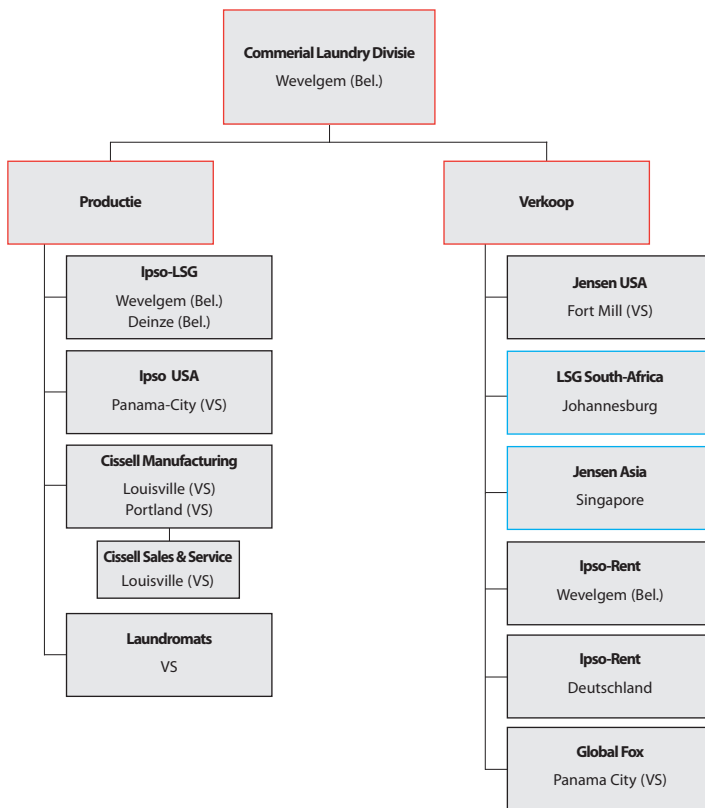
Commerial Laundry Divisie
Wevelgem (Bel.)

Productie

Ipso-LSG
Wevelgem (Bel.)
Deinze (Bel.)

Ipso USA
Panama-City (VS)

Cissell Manufacturing
Louisville (VS)
Portland (VS)

Cissell Sales & Service
Louisville (VS)

Laundromats
VS

Verkoop

Jensen USA
Fort Mill (VS)

LSG South-Africa
Johannesburg

Jensen Asia
Singapore

Ipso-Rent
Wevelgem (Bel.)

Ipso-Rent
Deutschland

Global Fox
Panama City (VS)